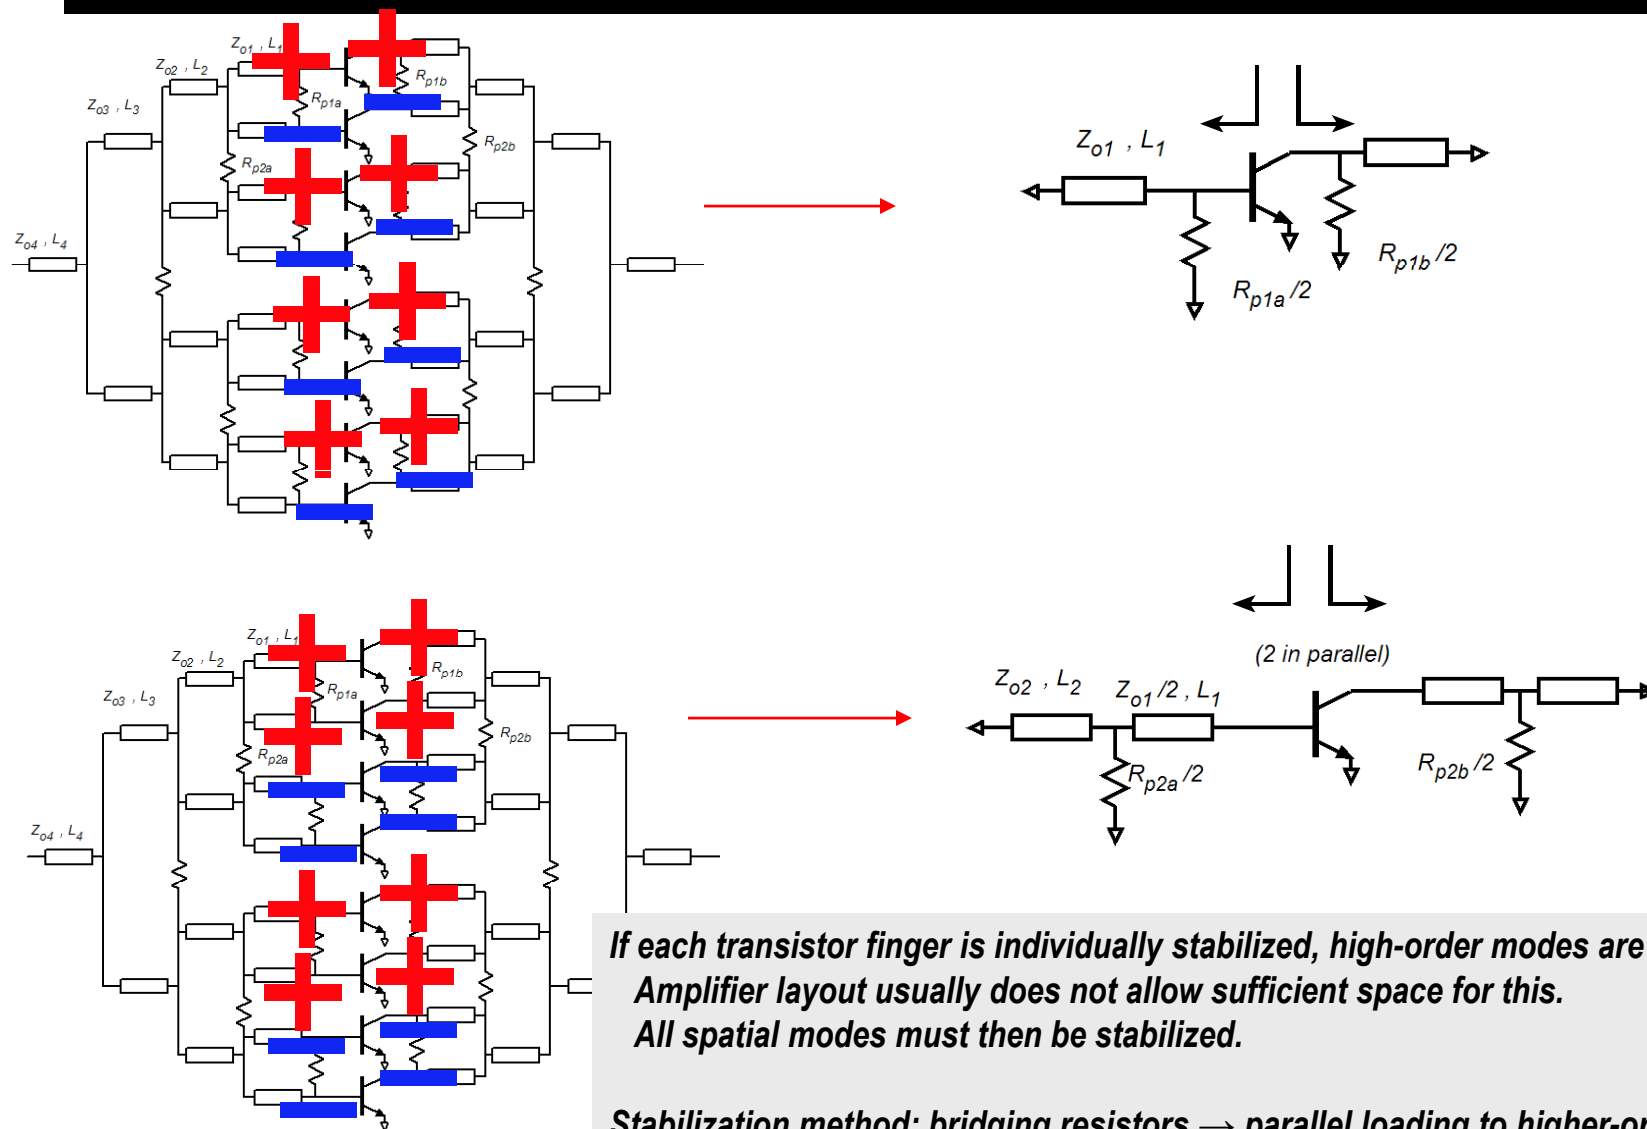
$Z_{o1}$ , $L_1$

$Z_{o2}$ , $L_2$

$Z_{o3}$ , $L_3$

$Z_{o4}$ , $L_4$

$R_{p1a}$

$R_{p1b}$

$R_{p2a}$

$R_{p2b}$

$Z_{o1}$ , $L_1$

$R_{p1a}/2$

$R_{p1b}/2$

$Z_{o1}$ , $L_1$

$Z_{o2}$ , $L_2$

$Z_{o3}$ , $L_3$

$Z_{o4}$ , $L_4$

$R_{p1a}$

$R_{p1b}$

$R_{p2a}$

$R_{p2b}$

(2 in parallel)

$Z_{o2}$ , $L_2$

$Z_{o1}/2$ , $L_1$

$R_{p2a}/2$

$R_{p2b}/2$

If each transistor finger is individually stabilized, high-order modes are
Amplifier layout usually does not allow sufficient space for this.
All spatial modes must then be stabilized.

Stabilization method: bridging resistors → parallel loading to higher-o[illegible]